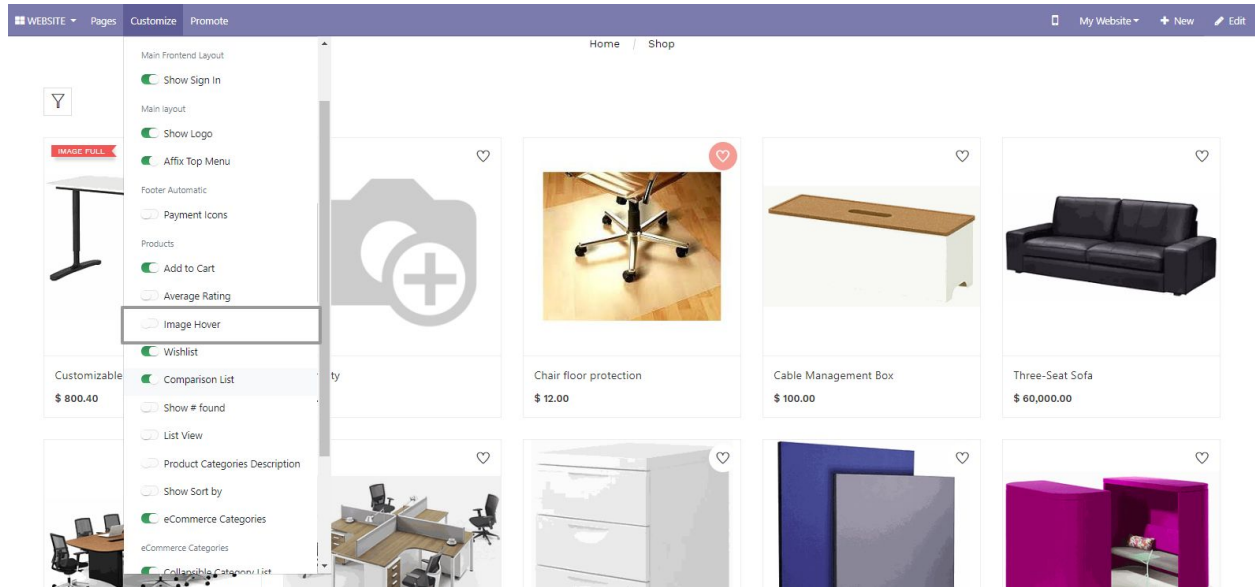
WEBSITE Pages Customize Promote My Website + New Edit

Home / Shop

Main Frontend Layout
Show Sign In
Main layout
Show Logo
Affix Top Menu
Footer Automatic
Payment Icons
Products
Add to Cart
Average Rating
Image Hover
Wishlist
Comparison List
Show # found
List View
Product Categories Description
Show Sort by
eCommerce Categories
eCommerce Categories
Collapsible Category List

IMAGE FULL

Customizable
$ 800.40

ty

Chair floor protection
$ 12.00

Cable Management Box
$ 100.00

Three-Seat Sofa
$ 60,000.00